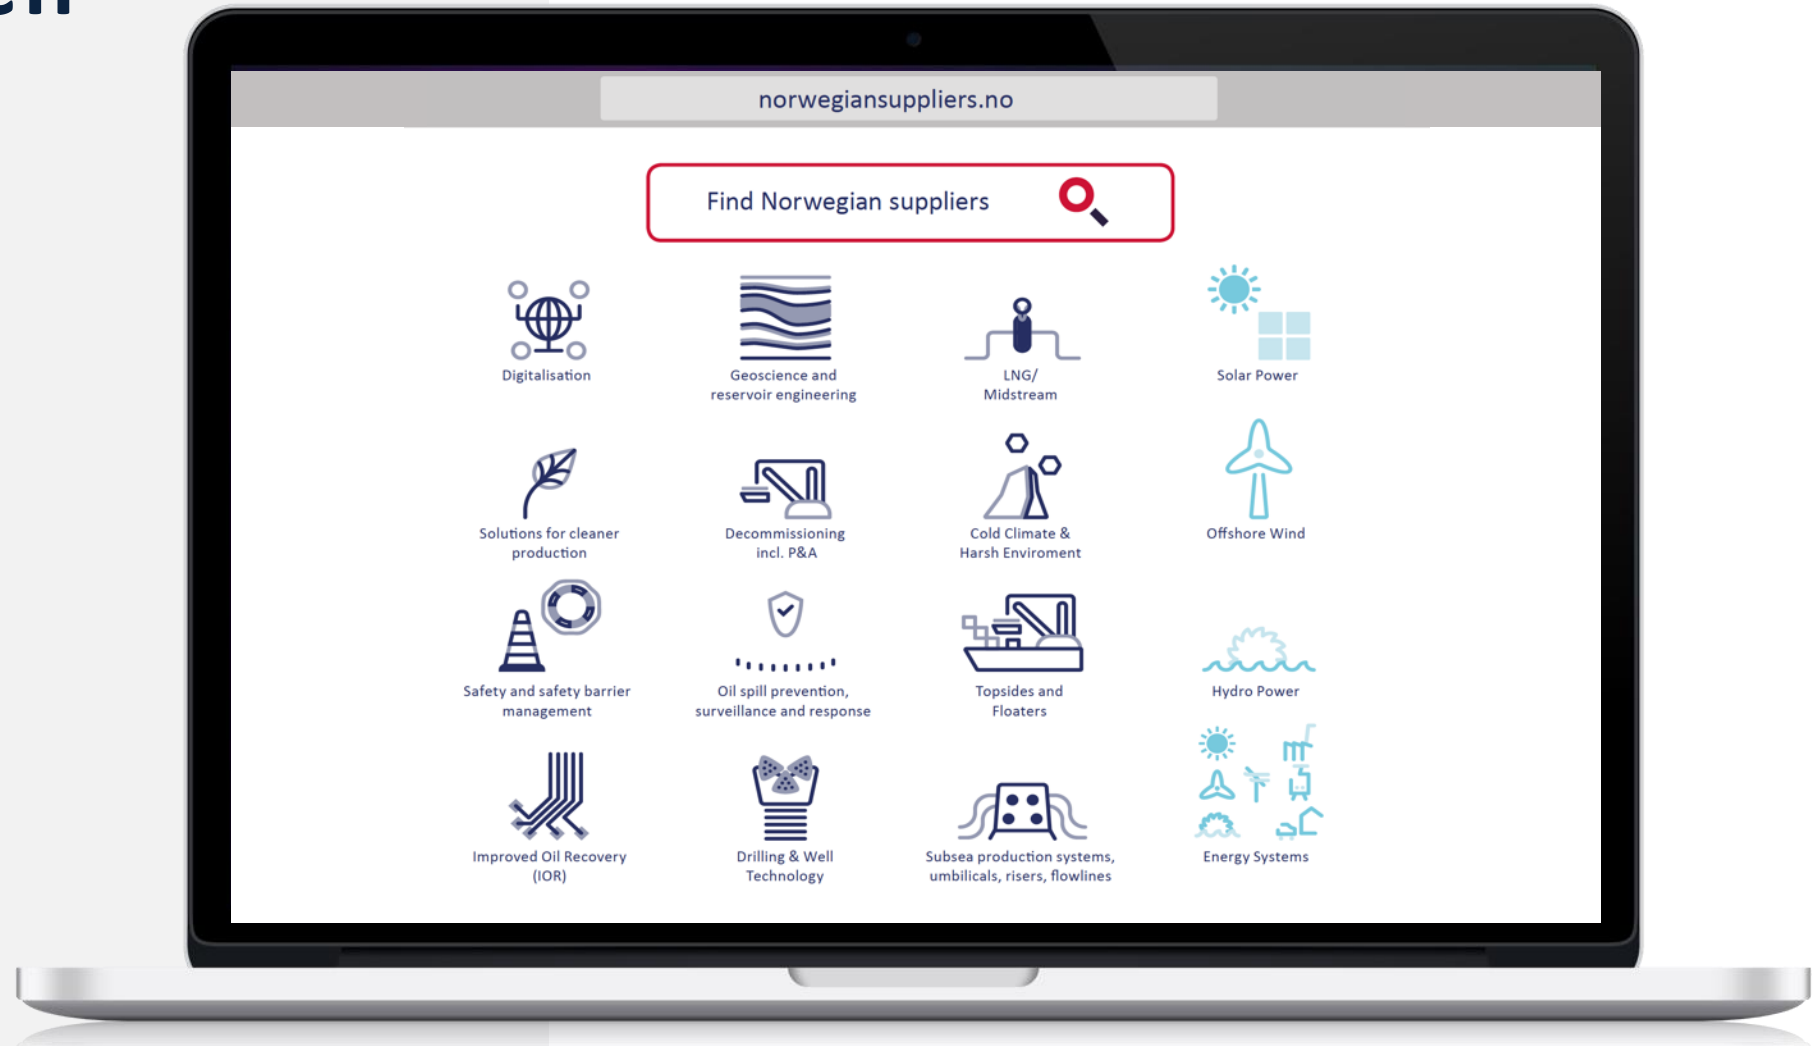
norwegiansuppliers.no

Find Norwegian suppliers

Digitalisation

Geoscience and reservoir engineering

LNG/ Midstream

Solar Power

Solutions for cleaner production

Decommissioning incl. P&A

Cold Climate & Harsh Enviroment

Offshore Wind

Safety and safety barrier management

Oil spill prevention, surveillance and response

Topsides and Floaters

Hydro Power

Improved Oil Recovery (IOR)

Drilling & Well Technology

Subsea production systems, umbilicals, risers, flowlines

Energy Systems